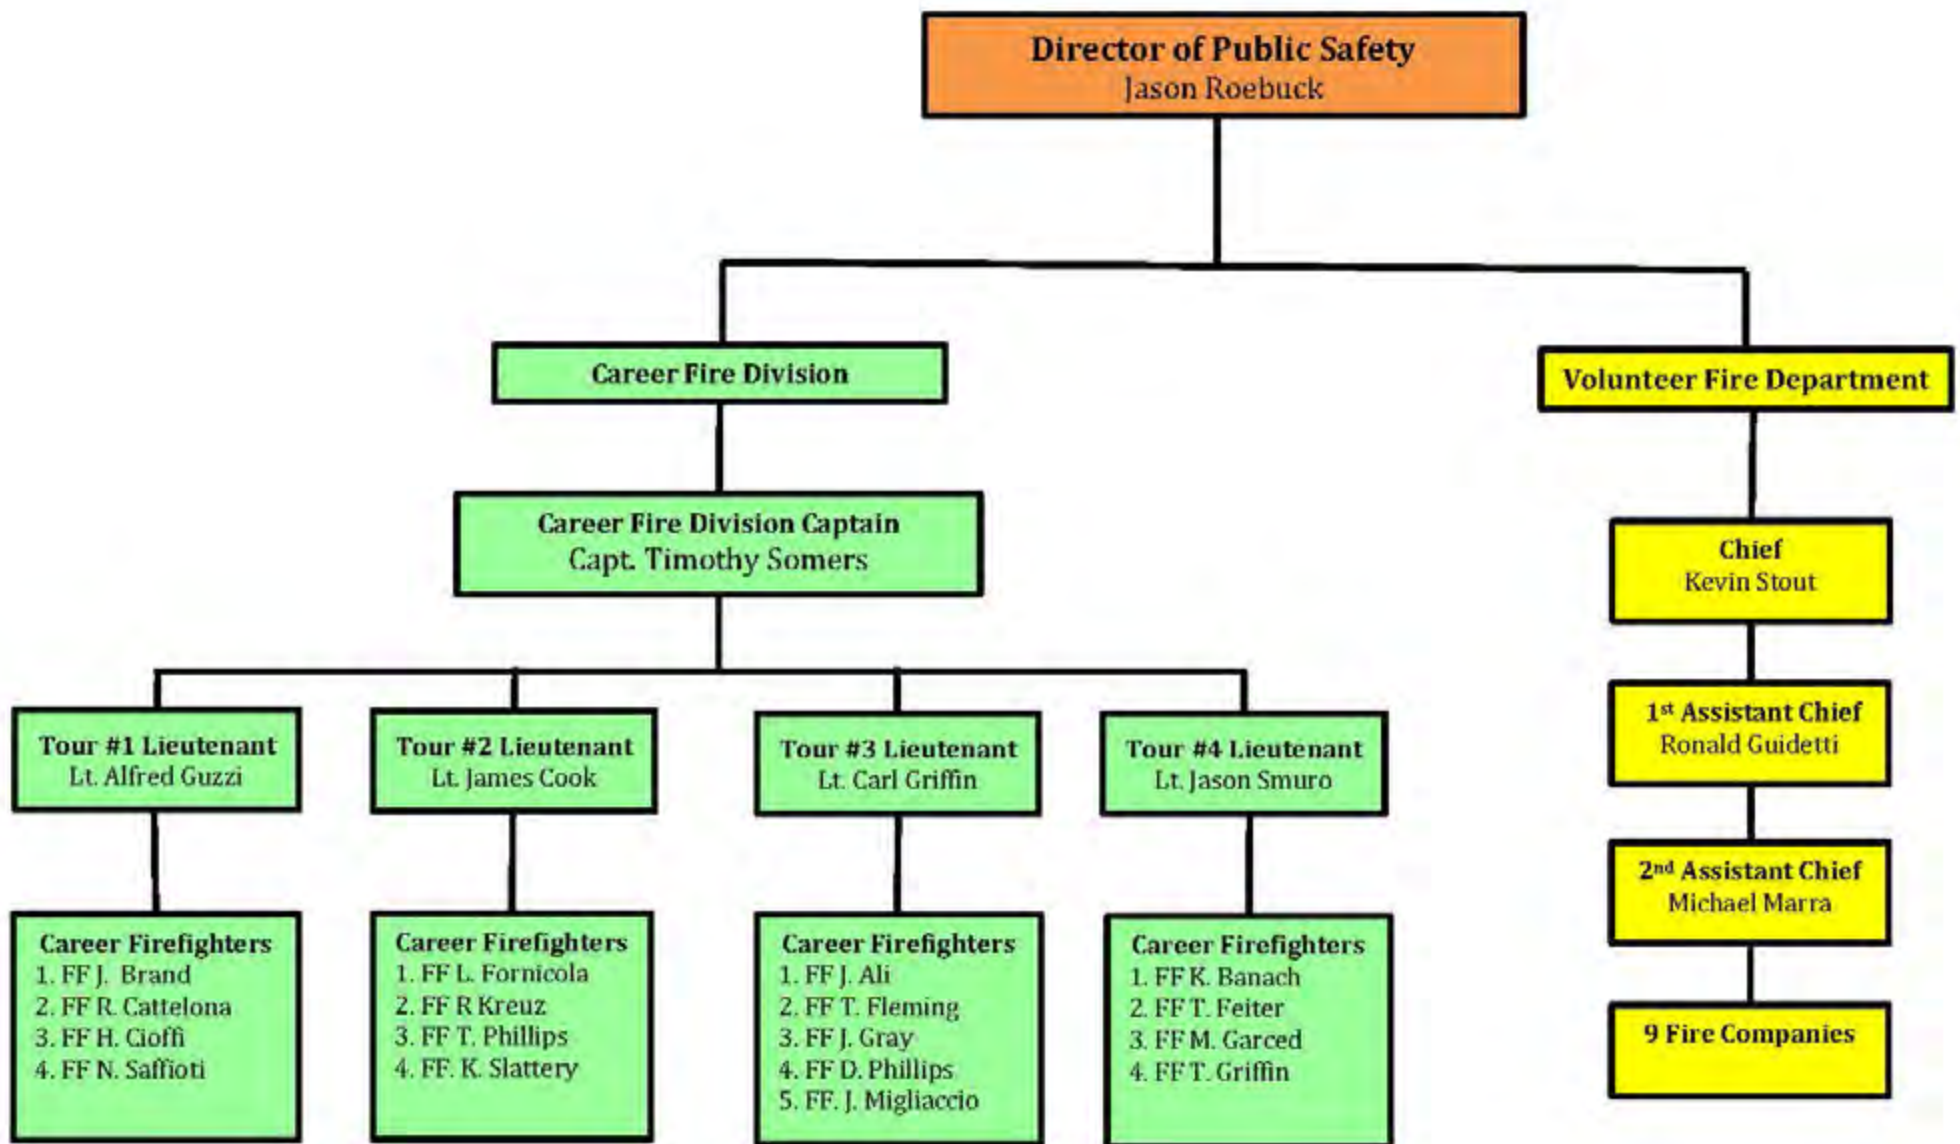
Director of Public Safety
Jason Roebuck

Career Fire Division

Career Fire Division Captain
Capt. Timothy Somers

Tour #1 Lieutenant
Lt. Alfred Guzzi

Career Firefighters
1. FF J. Brand
2. FF R. Cattelona
3. FF H. Cioffi
4. FF N. Saffioti

Tour #2 Lieutenant
Lt. James Cook

Career Firefighters
1. FF L. Fornicola
2. FF R Kreuz
3. FF T. Phillips
4. FF. K. Slattery

Tour #3 Lieutenant
Lt. Carl Griffin

Career Firefighters
1. FF J. Ali
2. FF T. Fleming
3. FF J. Gray
4. FF D. Phillips
5. FF. J. Migliaccio

Tour #4 Lieutenant
Lt. Jason Smuro

Career Firefighters
1. FF K. Banach
2. FF T. Feiter
3. FF M. Garced
4. FF T. Griffin

Volunteer Fire Department

Chief
Kevin Stout

1$^{st}$ Assistant Chief
Ronald Guidetti

2$^{nd}$ Assistant Chief
Michael Marra

9 Fire Companies